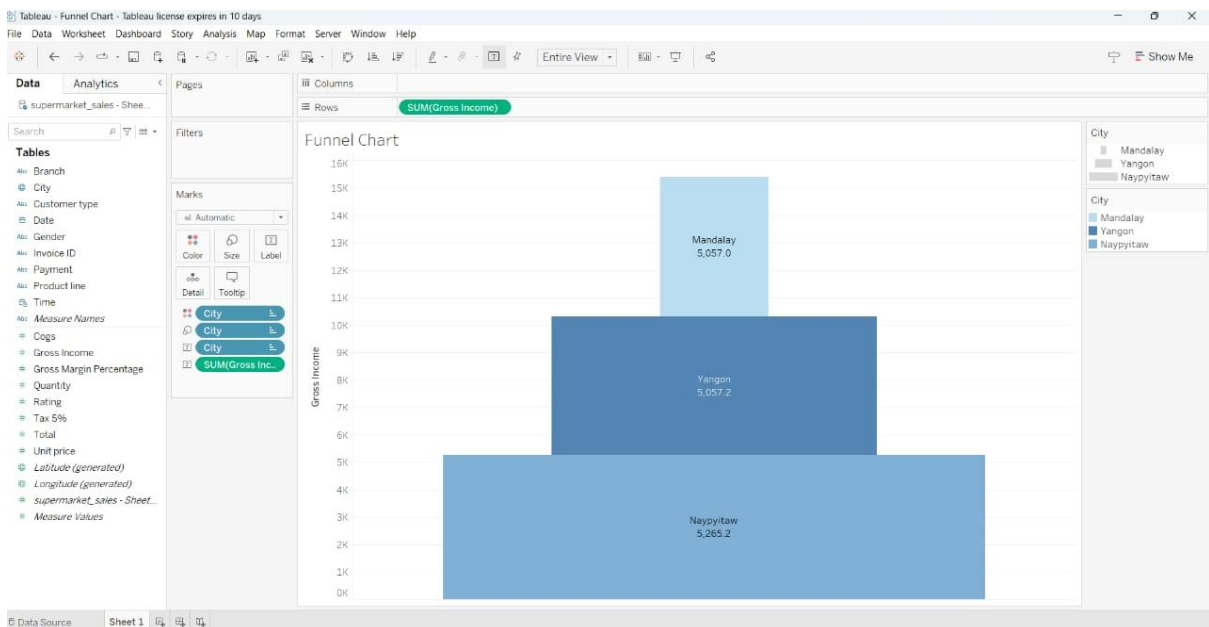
Tableau - Funnel Chart - Tableau license expires in 10 days

File Data Worksheet Dashboard Story Analysis Map Format Server Window Help

Entire View

Show Me

Data Analytics

supermarket_sales - Shee...

Search

Tables

Branch
City
Customer type
Date
Gender
Invoice ID
Payment
Product line
Time
Measure Names
Cogs
Gross Income
Gross Margin Percentage
Quantity
Rating
Tax 5%
Total
Unit price
Latitude (generated)
Longitude (generated)
supermarket_sales - Sheet...
Measure Values

Pages

Filters

Marks

Automatic

Color Size Label

Detail Tooltip

City
City
City
SUM(Gross Inc..

Columns

Rows SUM(Gross Income)

Funnel Chart

16K
15K
14K
13K
12K
11K
10K
9K
8K
7K
6K
5K
4K
3K
2K
1K
0K

Gross Income

Mandalay
5,057.0

Yangon
5,057.2

Naypyitaw
5,265.2

City
Mandalay
Yangon
Naypyitaw

City
Mandalay
Yangon
Naypyitaw

Data Source Sheet 1